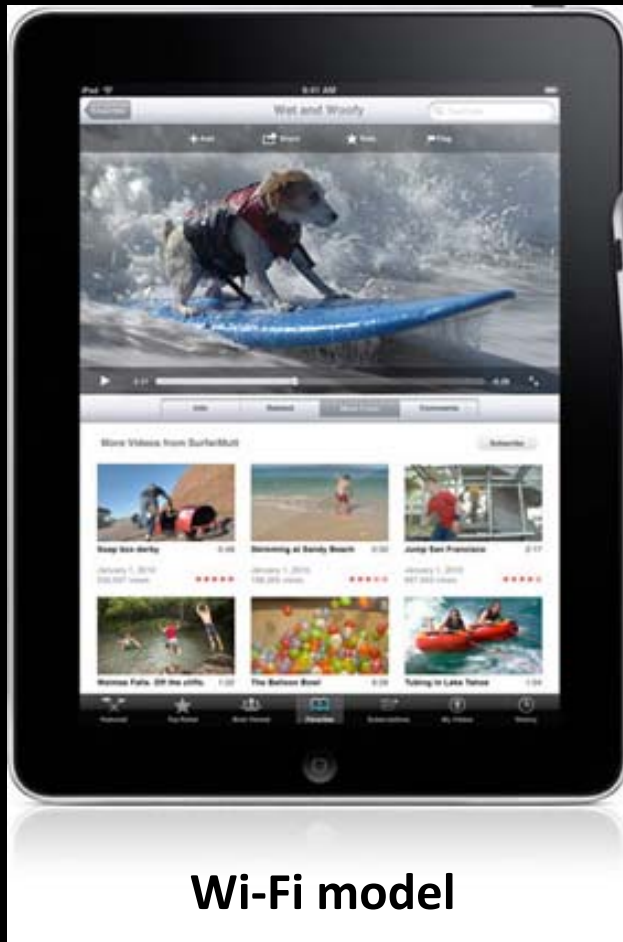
iPad
9:41 AM
Favorites
Wet and Woofy
Add
Share
Rate
Flag
Info
Related
More From
Comments
More Videos from SurferMutt
Subscribe
Soap box derby
Swimming at Sandy Beach
Jump San Francisco
The Balloon Bowl
Tubing in Lake Tahoe
Featured
Top Rated
Most Viewed
Favorites
Subscriptions
My Videos
History

Wi-Fi model